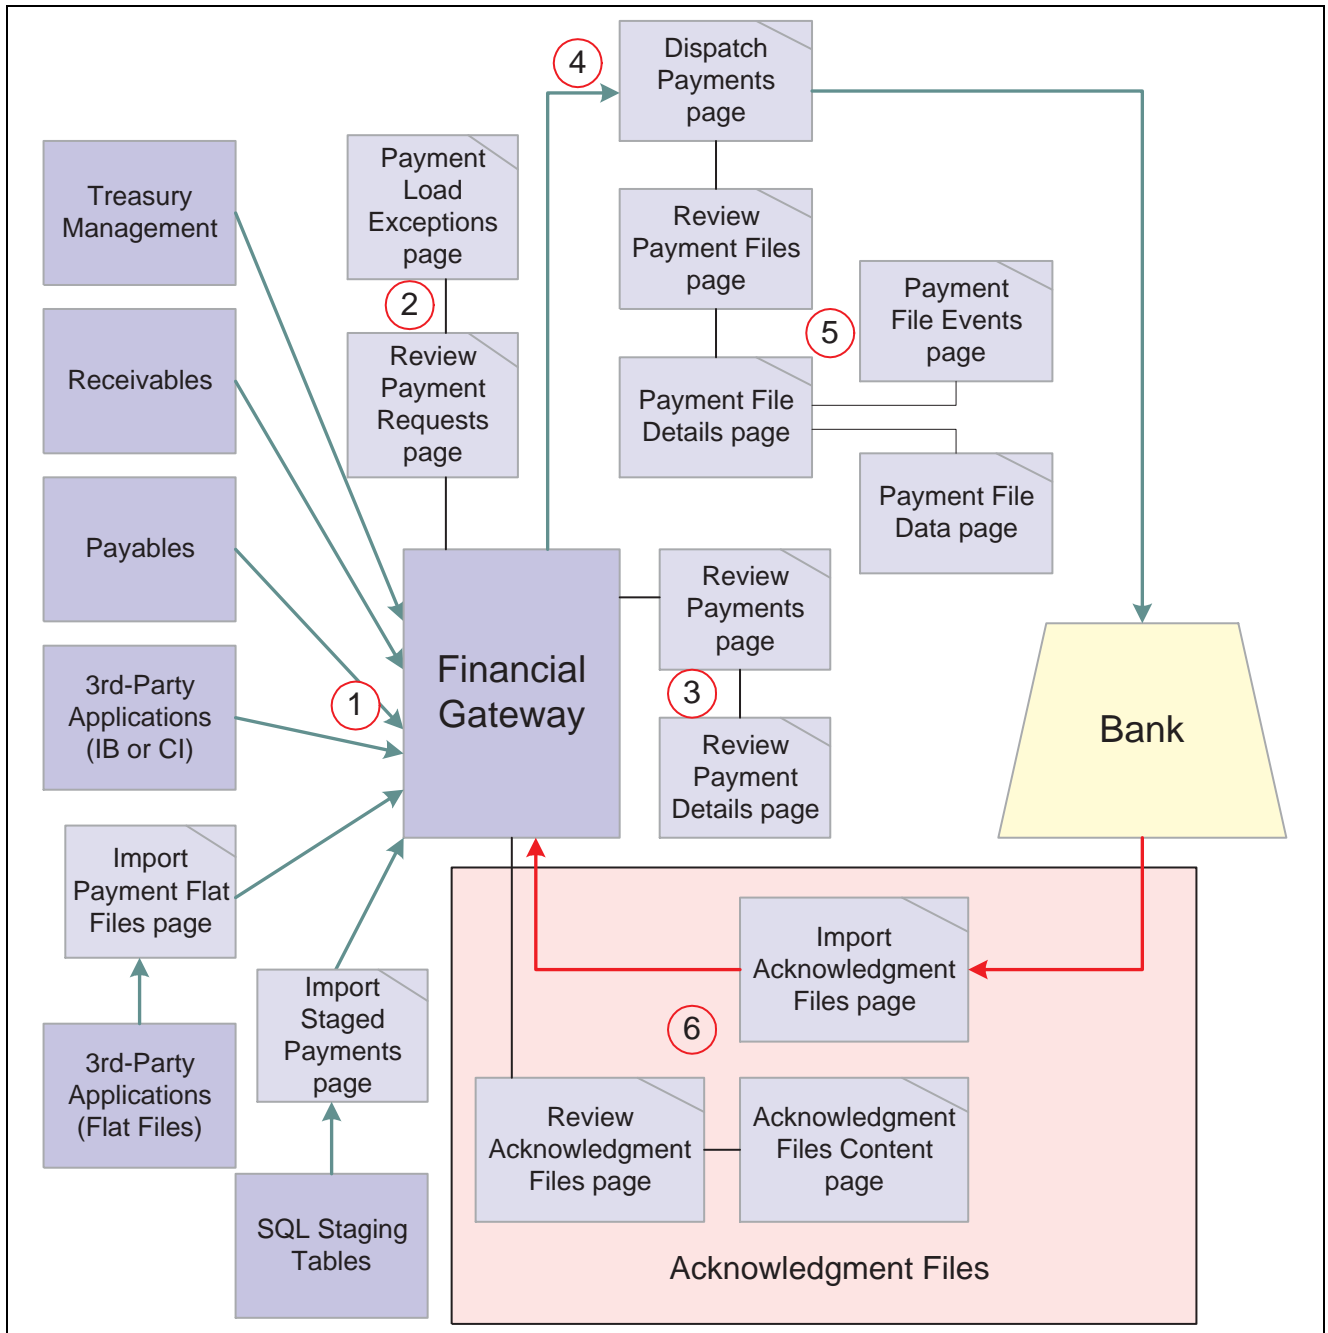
Treasury Management

Receivables

Payables

3rd-Party Applications (IB or CI)

Import Payment Flat Files page

3rd-Party Applications (Flat Files)

Import Staged Payments page

SQL Staging Tables

Payment Load Exceptions page

2

Review Payment Requests page

1

Financial Gateway

4

Dispatch Payments page

Review Payment Files page

Payment File Details page

5

Payment File Events page

Payment File Data page

Review Payments page

3

Review Payment Details page

Bank

Import Acknowledgment Files page

6

Review Acknowledgment Files page

Acknowledgment Files Content page

Acknowledgment Files